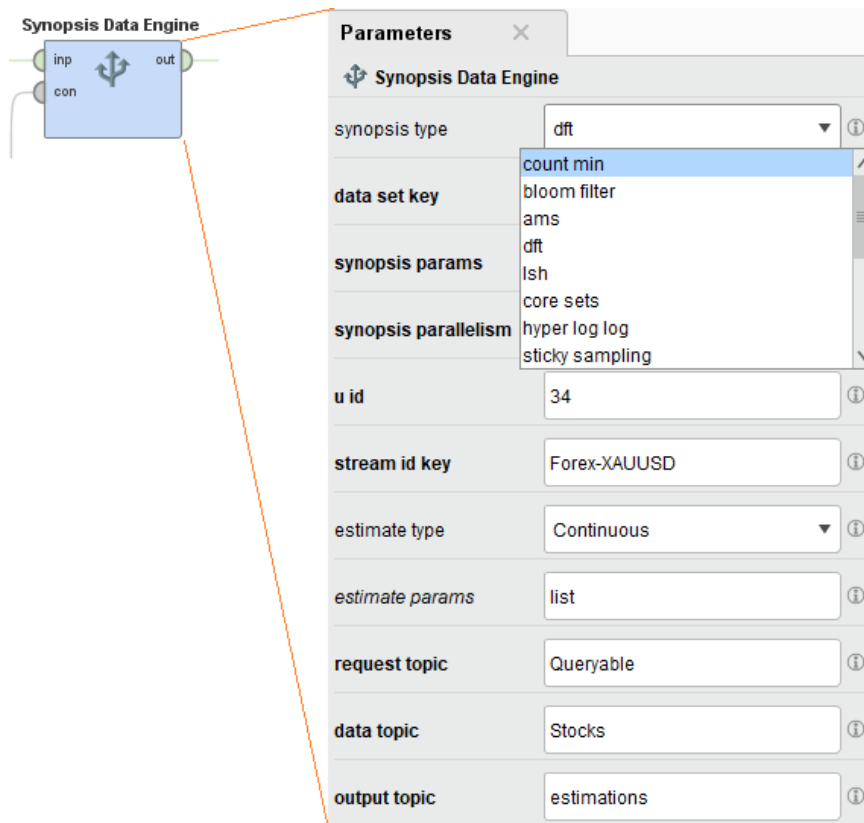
Synopsis Data Engine

inp

out

con

Parameters

Synopsis Data Engine

synopsis type dft

count min
bloom filter
ams
dft
lsh
core sets
hyper log log
sticky sampling

data set key

synopsis params

synopsis parallelism

u id 34

stream id key Forex-XAUUSD

estimate type Continuous

estimate params list

request topic Queryable

data topic Stocks

output topic estimations